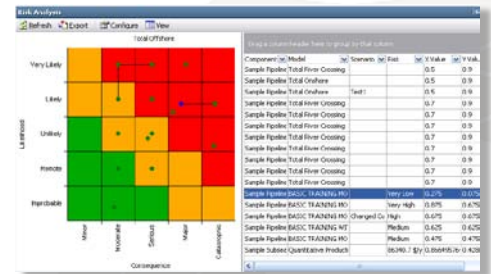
Risk Analysis

Refresh Export Configure View

Total Offshore

Very Likely

Likely

Unlikely

Remote

Improbable

Likelihood

Minor

Moderate

Serious

Major

Catastrophic

Consequence

Drag a column header here to group by that column

| Component | Model | Scenario | Risk | X Value | Y Val |
|---|---|---|---|---|---|
| Sample Pipeline | Total River Crossing | | | 0.5 | 0.9 |
| Sample Pipeline | Total Onshore | | | 0.5 | 0.9 |
| Sample Pipeline | Total Onshore | Test1 | | 0.5 | 0.9 |
| Sample Pipeline | Total River Crossing | | | 0.7 | 0.9 |
| Sample Pipeline | Total River Crossing | | | 0.7 | 0.9 |
| Sample Pipeline | Total River Crossing | | | 0.7 | 0.9 |
| Sample Pipeline | Total River Crossing | | | 0.7 | 0.9 |
| Sample Pipeline | Total River Crossing | | | 0.7 | 0.9 |
| Sample Pipeline | Total River Crossing | | | 0.7 | 0.9 |
| Sample Pipeline | Total River Crossing | | | 0.7 | 0.9 |
| Sample Pipeline | BASIC TRAINING MO | | Very Low | 0.275 | 0.07 |
| Sample Pipeline | BASIC TRAINING MO | | Very High | 0.675 | 0.67 |
| Sample Pipeline | BASIC TRAINING MO | Changed Co | High | 0.675 | 0.67 |
| Sample Pipeline | BASIC TRAINING MO | | Medium | 0.475 | 0.62 |
| Sample Pipeline | BASIC TRAINING MO | | Medium | 0.475 | 0.47 |
| Sample Subsea | Quantitative Product | | 86340.7 $/y | 0.866 | 0.42 |